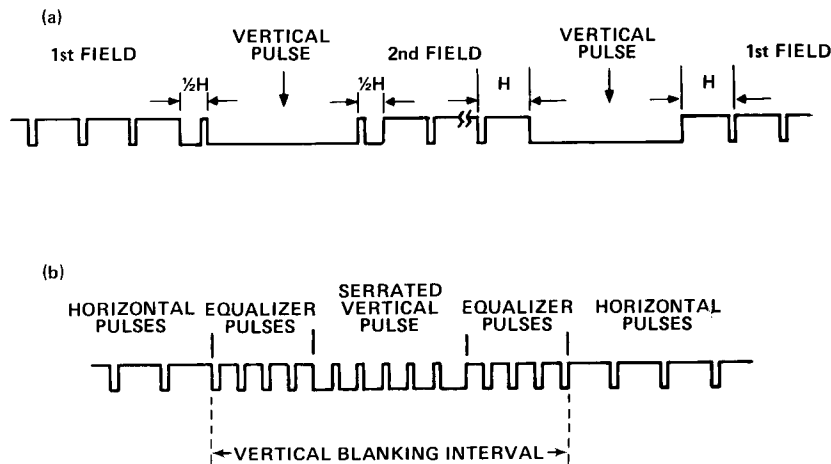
(a)

1st FIELD

½H

VERTICAL PULSE

½H

2nd FIELD

H

VERTICAL PULSE

H

1st FIELD

(b)

HORIZONTAL PULSES

EQUALIZER PULSES

SERRATED VERTICAL PULSE

EQUALIZER PULSES

HORIZONTAL PULSES

VERTICAL BLANKING INTERVAL